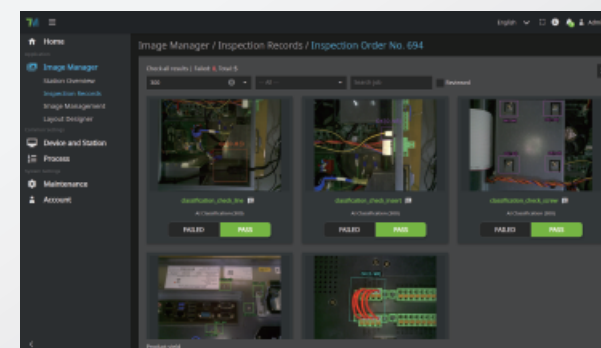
English
Admi

Home
Image Manager
Station Overview
Inspection Records
Image Management
Layout Designer
Device and Station
Process
Maintenance
Account

Image Manager / Inspection Records / Inspection Order No. 694

Check all results | Failed: 0, Total: 5

-- All --
Search job
Reviewed

classification_check_line
AI Classification (300)
FAILED
PASS

classification_check_insert
AI Classification (300)
FAILED
PASS

classification_check_screw
AI Classification (300)
FAILED
PASS

Product yield